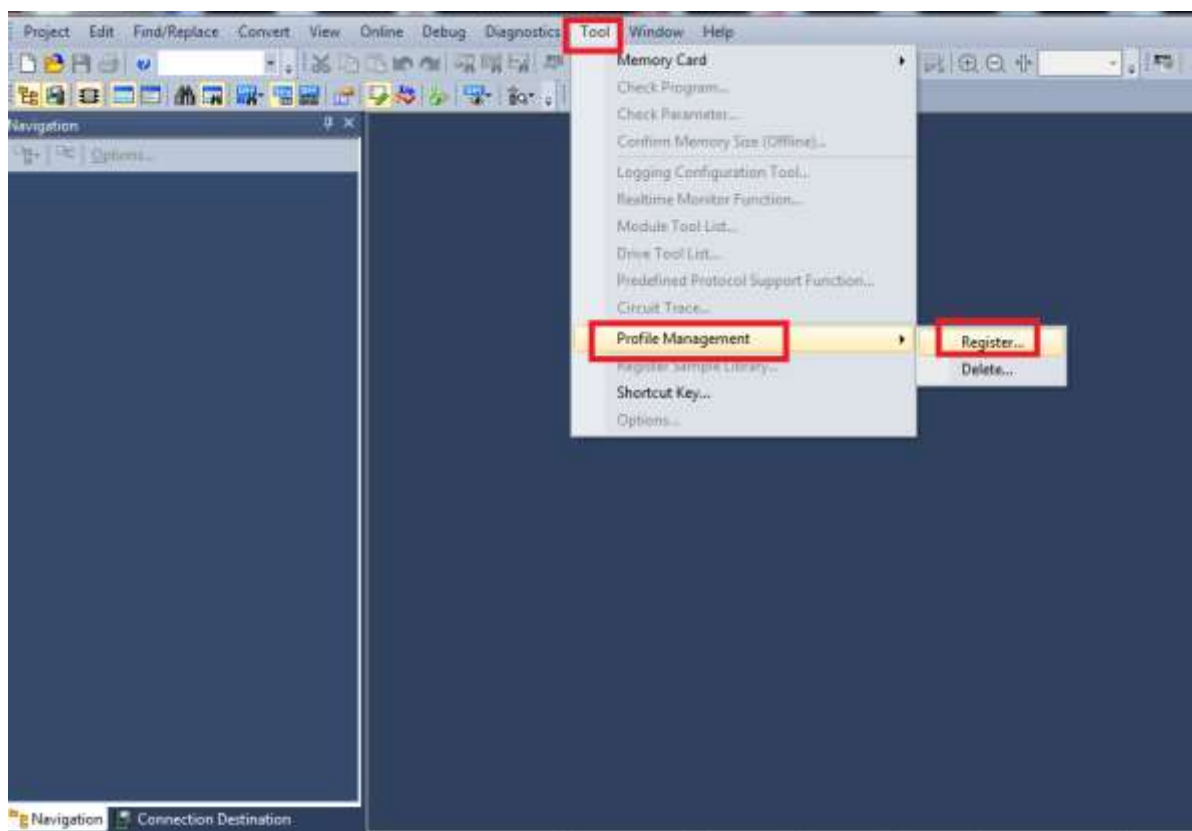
Project Edit Find/Replace Convert View Online Debug Diagnostics Tool Window Help

Navigation

Options...

Memory Card
Check Program...
Check Parameter...
Confirm Memory Size (Offline)...
Logging Configuration Tool...
Realtime Monitor Function...
Module Tool List...
Drive Tool List...
Predefined Protocol Support Function...
Circuit Trace...
Profile Management
Register Sample Library...
Shortcut Key...
Options...

Register...
Delete...

Navigation Connection Destination